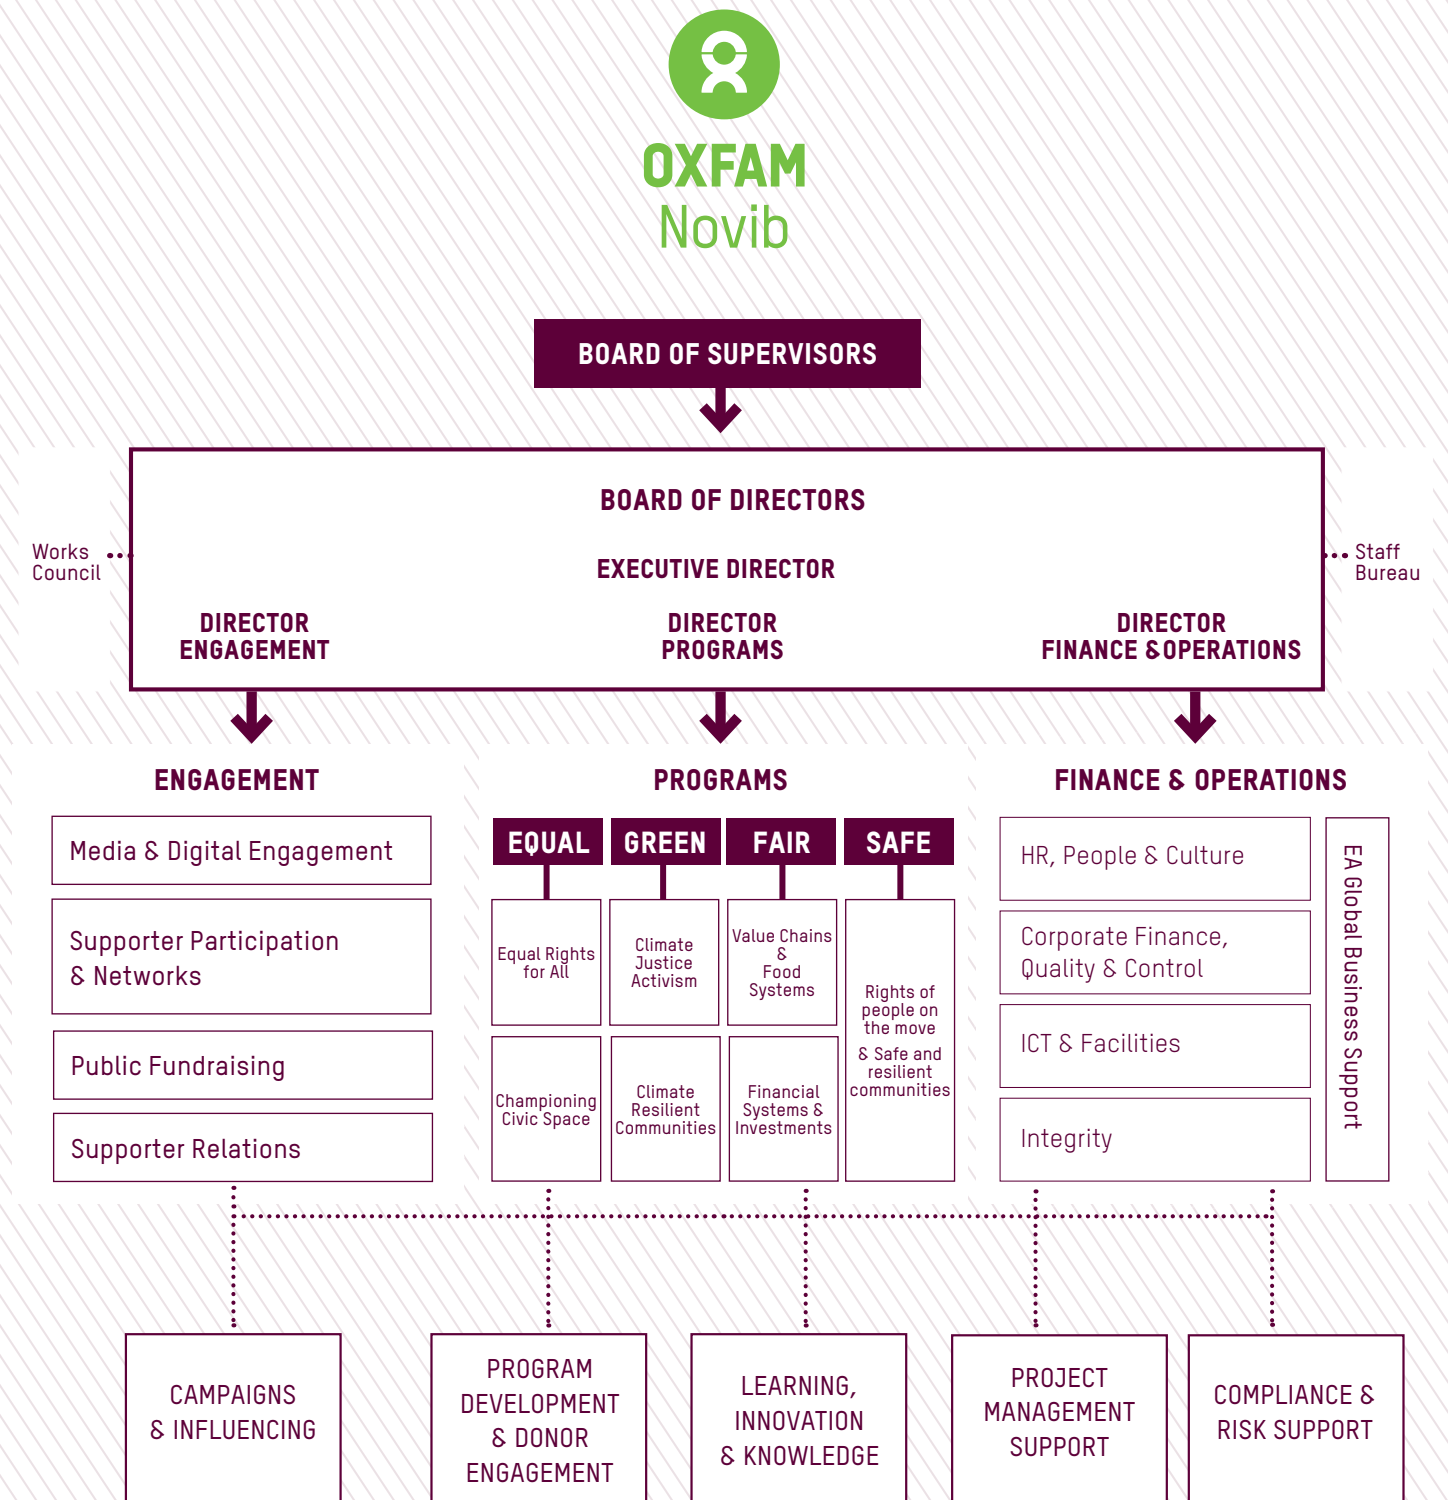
OXFAM
Novib

BOARD OF SUPERVISORS

BOARD OF DIRECTORS

Works Council

Staff Bureau

EXECUTIVE DIRECTOR

DIRECTOR ENGAGEMENT

DIRECTOR PROGRAMS

DIRECTOR FINANCE & OPERATIONS

ENGAGEMENT

Media & Digital Engagement

Supporter Participation & Networks

Public Fundraising

Supporter Relations

PROGRAMS

EQUAL

GREEN

FAIR

SAFE

Equal Rights for All

Climate Justice Activism

Value Chains & Food Systems

Rights of people on the move & Safe and resilient communities

Championing Civic Space

Climate Resilient Communities

Financial Systems & Investments

FINANCE & OPERATIONS

HR, People & Culture

Corporate Finance, Quality & Control

ICT & Facilities

Integrity

EA Global Business Support

CAMPAIGNS & INFLUENCING

PROGRAM DEVELOPMENT & DONOR ENGAGEMENT

LEARNING, INNOVATION & KNOWLEDGE

PROJECT MANAGEMENT SUPPORT

COMPLIANCE & RISK SUPPORT